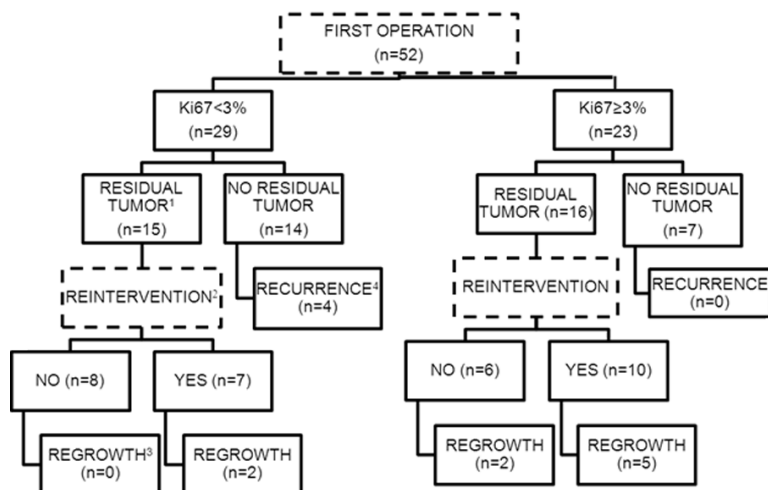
FIRST OPERATION
(n=52)

Ki67<3%
(n=29)

Ki67≥3%
(n=23)

RESIDUAL TUMOR$^1$
(n=15)

NO RESIDUAL TUMOR
(n=14)

RESIDUAL TUMOR (n=16)

NO RESIDUAL TUMOR
(n=7)

REINTERVENTION$^2$

RECURRENCE$^4$
(n=4)

REINTERVENTION

RECURRENCE
(n=0)

NO (n=8)

YES (n=7)

NO (n=6)

YES (n=10)

REGROWTH$^3$
(n=0)

REGROWTH
(n=2)

REGROWTH
(n=2)

REGROWTH
(n=5)